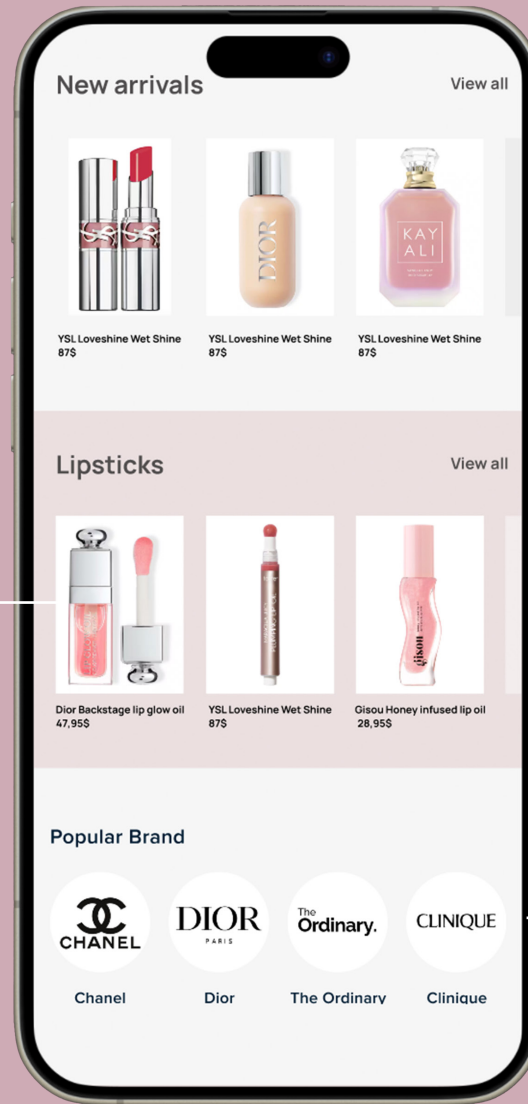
New arrivals

View all

YSL Loveshine Wet Shine
87$

DIOR

YSL Loveshine Wet Shine
87$

KAY ALI

YSL Loveshine Wet Shine
87$

Lipsticks

View all

Dior Backstage lip glow oil
47,95$

YSL Loveshine Wet Shine
87$

gisou

Gisou Honey infused lip oil
28,95$

Popular Brand

CHANEL

DIOR
PARIS

The Ordinary.

CLINIQUE

Chanel

Dior

The Ordinary

Clinique